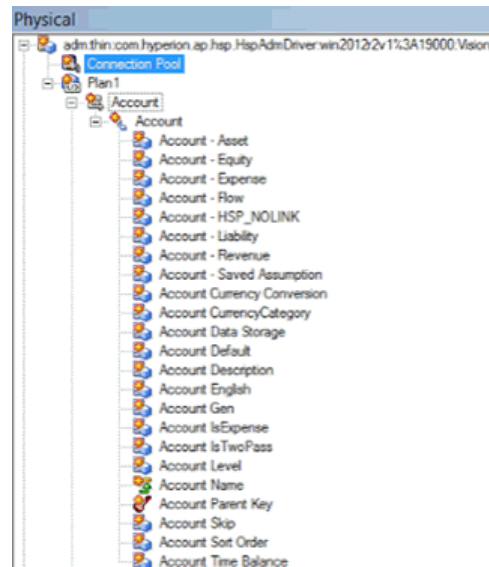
Physical

adm.thin.com.hyperion.ap.hsp.HspAdmDriver.win2012r2v1%3A19000:Vision

Connection Pool

Plan1

Account

Account

Account - Asset

Account - Equity

Account - Expense

Account - Flow

Account - HSP_NOLINK

Account - Liability

Account - Revenue

Account - Saved Assumption

Account Currency Conversion

Account CurrencyCategory

Account Data Storage

Account Default

Account Description

Account English

Account Gen

Account IsExpense

Account IsTwoPass

Account Level

Account Name

Account Parent Key

Account Skip

Account Sort Order

Account Time Balance